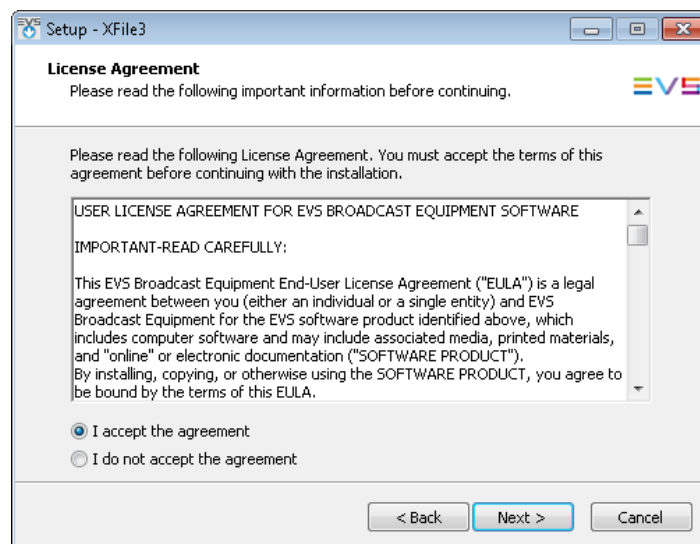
Setup - XFile3

License Agreement
Please read the following important information before continuing.

EVS

Please read the following License Agreement. You must accept the terms of this agreement before continuing with the installation.

USER LICENSE AGREEMENT FOR EVS BROADCAST EQUIPMENT SOFTWARE

IMPORTANT-READ CAREFULLY:

This EVS Broadcast Equipment End-User License Agreement ("EULA") is a legal agreement between you (either an individual or a single entity) and EVS Broadcast Equipment for the EVS software product identified above, which includes computer software and may include associated media, printed materials, and "online" or electronic documentation ("SOFTWARE PRODUCT").
By installing, copying, or otherwise using the SOFTWARE PRODUCT, you agree to be bound by the terms of this EULA.

I accept the agreement
I do not accept the agreement

< Back
Next >
Cancel